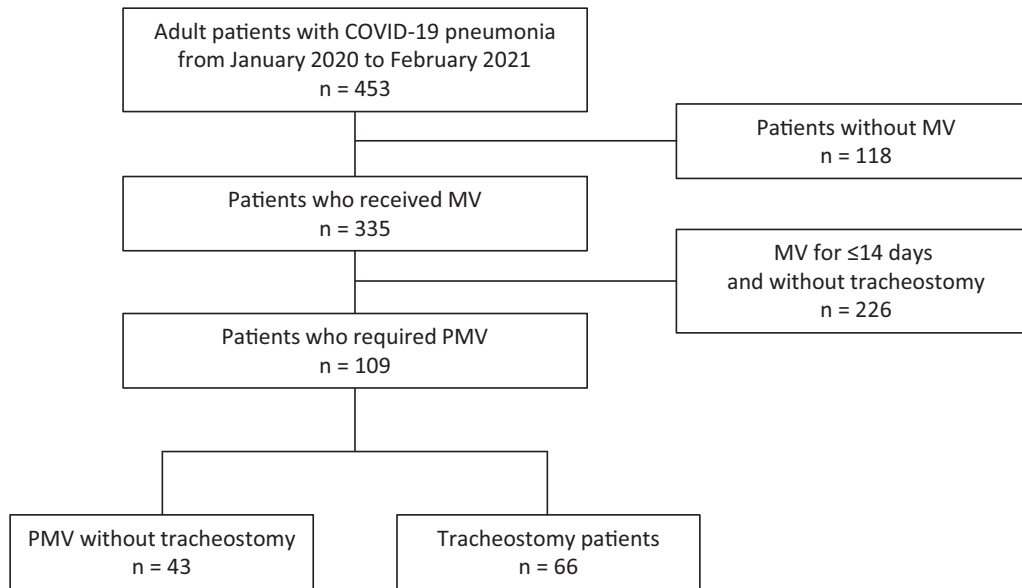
Adult patients with COVID-19 pneumonia from January 2020 to February 2021
n = 453

Patients without MV
n = 118

Patients who received MV
n = 335

MV for ≤14 days and without tracheostomy
n = 226

Patients who required PMV
n = 109

PMV without tracheostomy
n = 43

Tracheostomy patients
n = 66